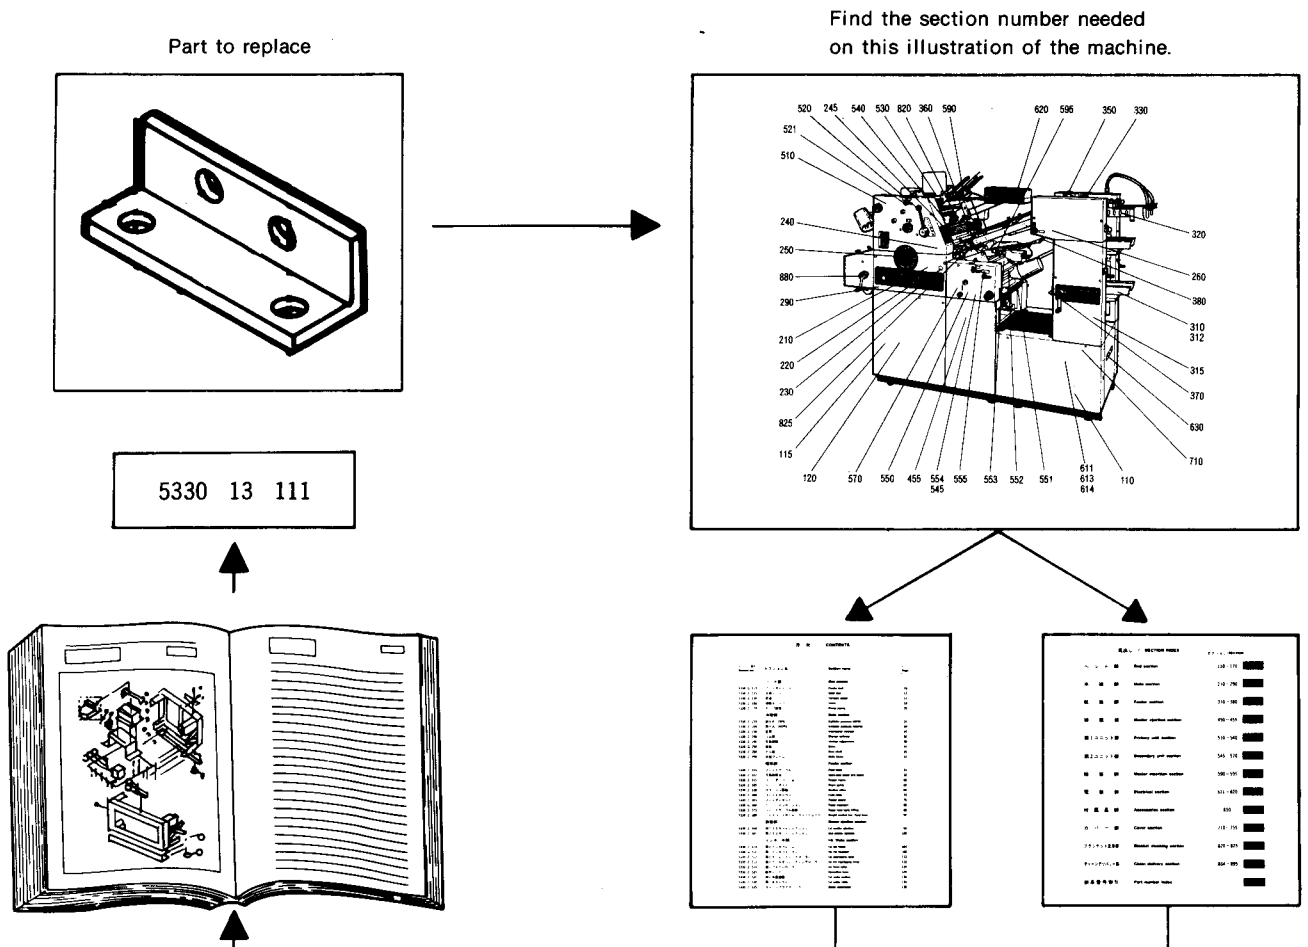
Part to replace

Find the section number needed on this illustration of the machine.

520 245 540 530 820 360 590 620 596 350 330
521
510
240
250
880
290
210
220
230
825
115
120 570 550 455 554 545 555 553 552 551 611 613 614 110
320
260
380
310
312
315
370
630
710

5330 13 111

目次 CONTENTS

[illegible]

見出し SECTION INDEX

Bed section 110 - 170
Main section 210 - 290
Feeder section 310 - 380
Master ejection section 450 - 455
Primary unit section 510 - 540
Secondary unit section 545 - 570
Master insertion section 590 - 595
Electrical section 611 - 620
Accessories section 630
Cover section 710 - 725
Blanket cleaning section 820 - 825
Chain delivery section 854 - 880
Part number index